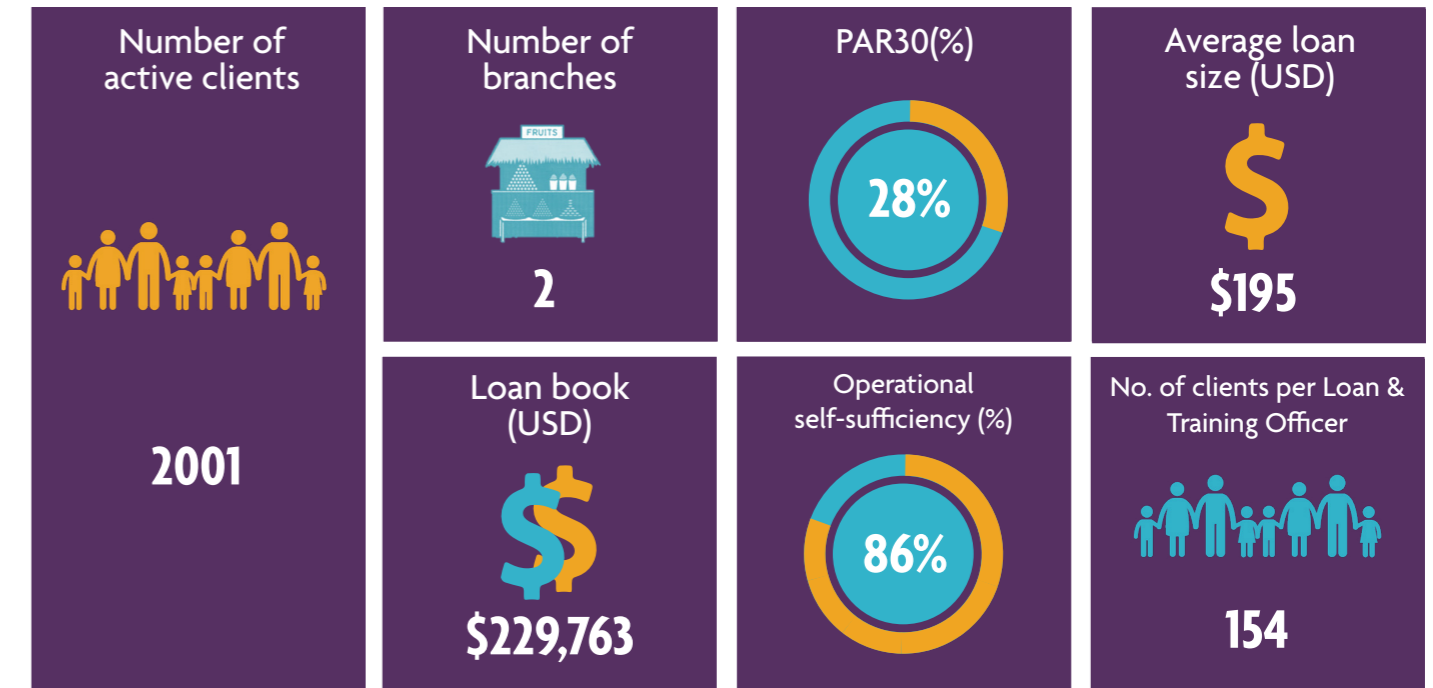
Number of active clients

2001

Number of branches

FRUITS

2

PAR30(%)

28%

Average loan size (USD)

$

$195

Loan book (USD)

$229,763

Operational self-sufficiency (%)

86%

No. of clients per Loan & Training Officer

154